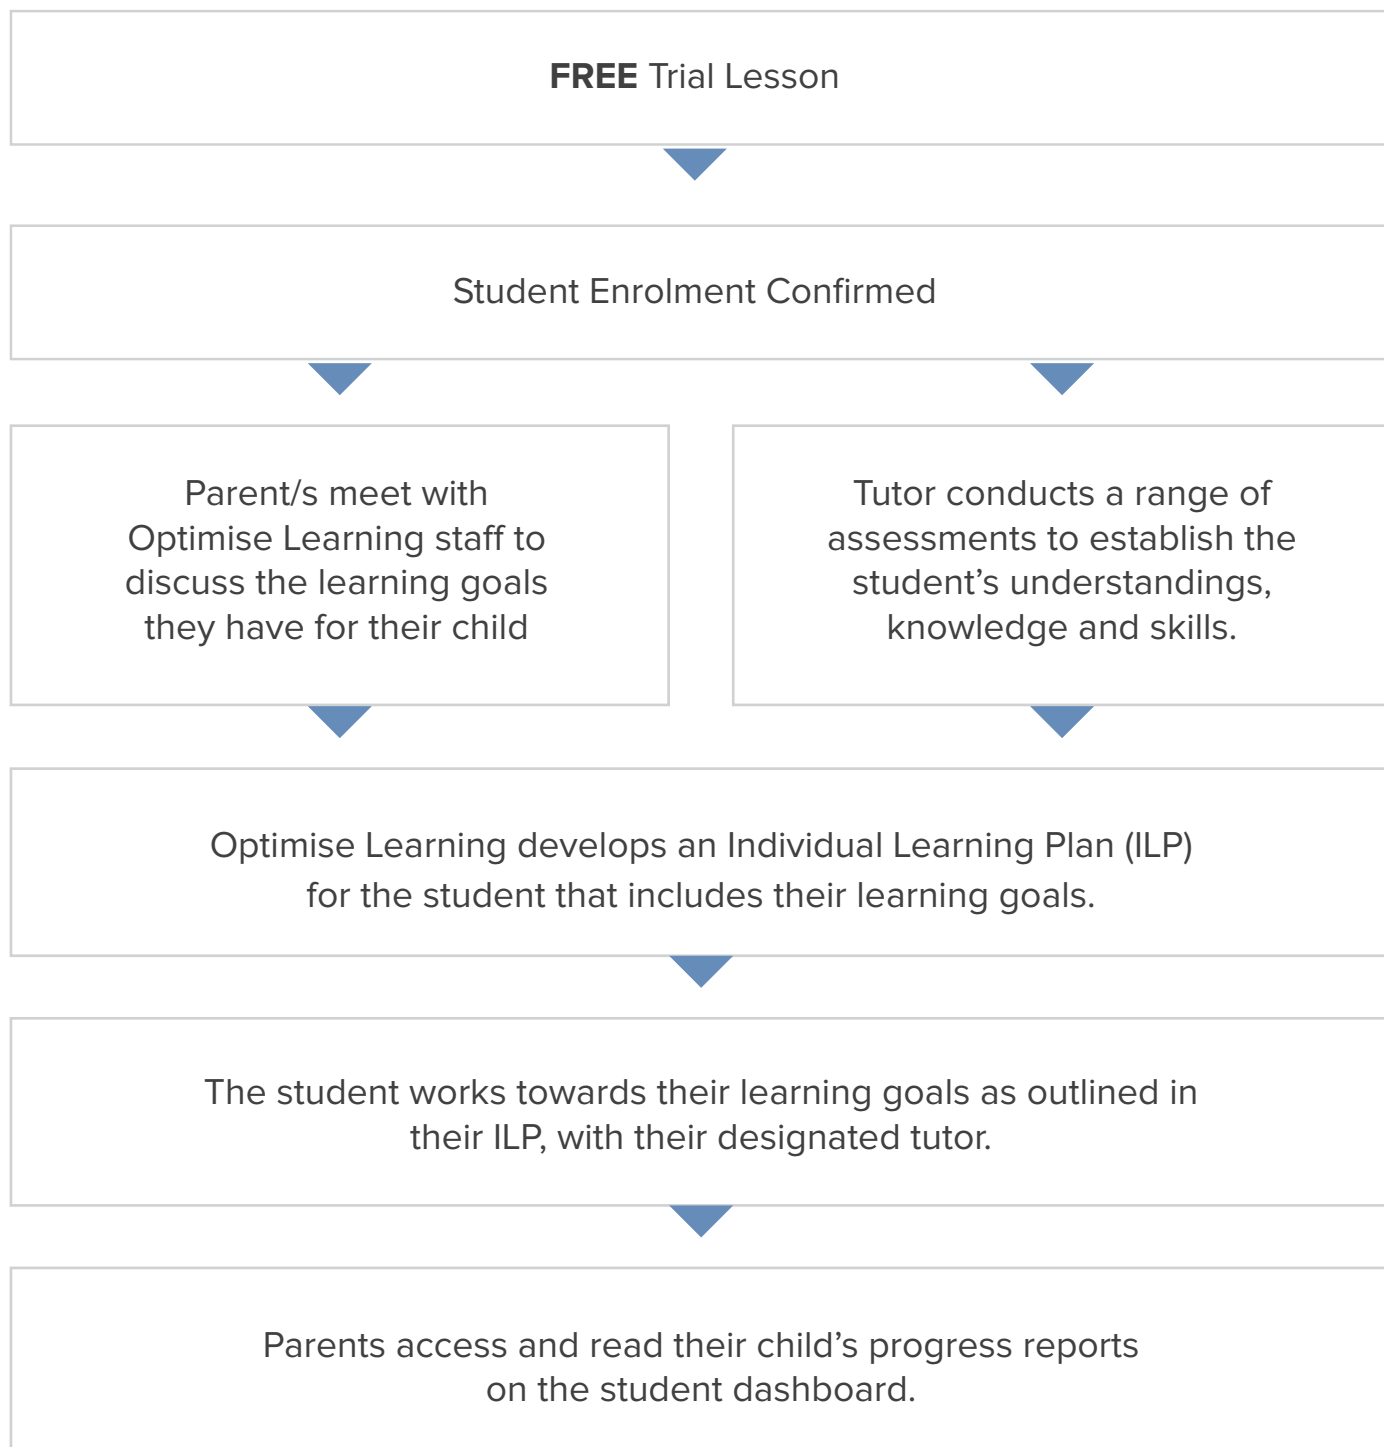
FREE Trial Lesson

Student Enrolment Confirmed

Parent/s meet with Optimise Learning staff to discuss the learning goals they have for their child

Tutor conducts a range of assessments to establish the student’s understandings, knowledge and skills.

Optimise Learning develops an Individual Learning Plan (ILP) for the student that includes their learning goals.

The student works towards their learning goals as outlined in their ILP, with their designated tutor.

Parents access and read their child’s progress reports on the student dashboard.